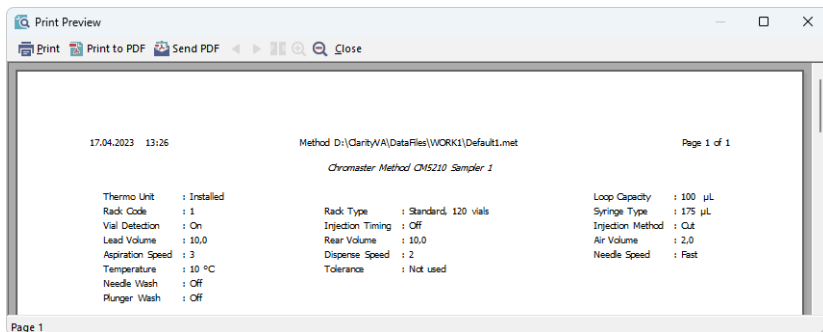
Print Preview

Print  Print to PDF  Send PDF  Close

17.04.2023 13:26

Method D:\ClarityVA\DataFiles\WORK1\Default1.met

Page 1 of 1

Chromaster Method CM5210 Sampler 1

Thermo Unit : Installed
Rack Code : 1
Vial Detection : On
Lead Volume : 10,0
Aspiration Speed : 3
Temperature : 10 °C
Needle Wash : Off
Plunger Wash : Off

Rack Type : Standard, 120 vials
Injection Timing : Off
Rear Volume : 10,0
Dispense Speed : 2
Tolerance : Not used

Loop Capacity : 100 µL
Syringe Type : 175 µL
Injection Method : Cut
Air Volume : 2,0
Needle Speed : Fast

Page 1